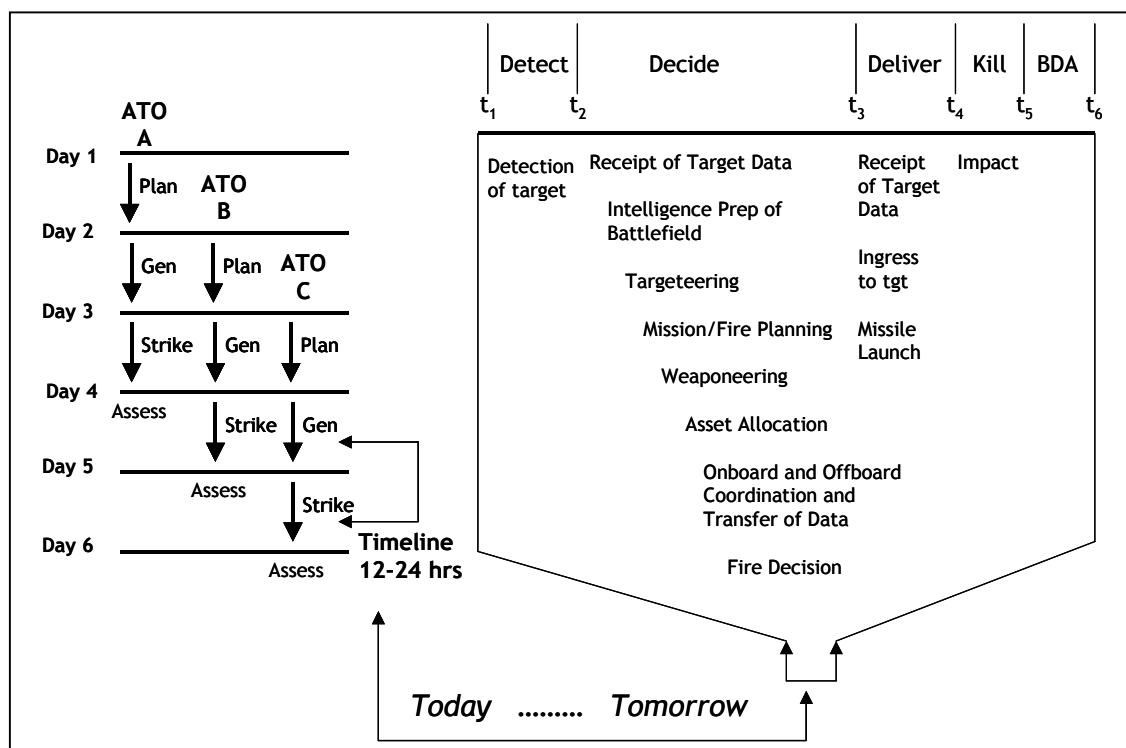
ATO A

Day 1

Plan

ATO B

Day 2

Gen

Plan

ATO C

Day 3

Strike

Gen

Plan

Day 4

Assess

Strike

Gen

Day 5

Assess

Strike

Day 6

Assess

Timeline 12-24 hrs

Detect

Decide

Deliver

Kill

BDA

$t_1$ $t_2$ $t_3$ $t_4$ $t_5$ $t_6$

Detection of target

Receipt of Target Data

Intelligence Prep of Battlefield

Targeteering

Mission/Fire Planning

Weaponeering

Asset Allocation

Onboard and Offboard Coordination and Transfer of Data

Fire Decision

Receipt of Target Data

Ingress to tgt

Missile Launch

Impact

Today ......... Tomorrow